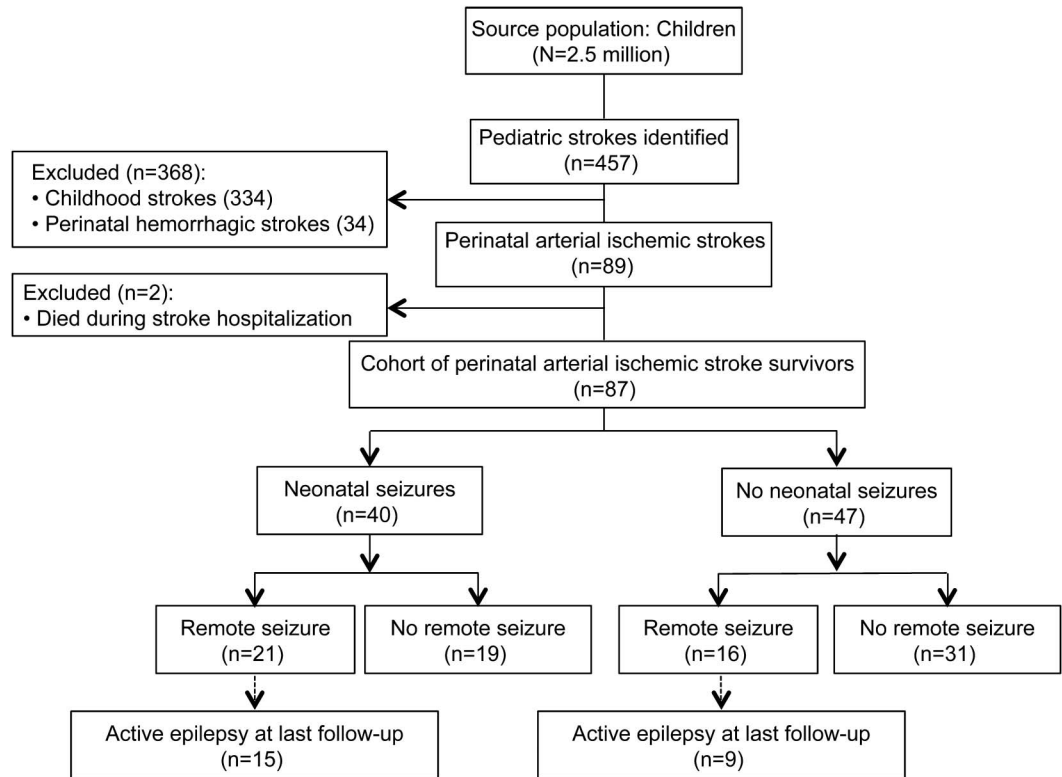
Source population: Children
(N=2.5 million)

Pediatric strokes identified
(n=457)

Excluded (n=368):
• Childhood strokes (334)
• Perinatal hemorrhagic strokes (34)

Perinatal arterial ischemic strokes
(n=89)

Excluded (n=2):
• Died during stroke hospitalization

Cohort of perinatal arterial ischemic stroke survivors
(n=87)

Neonatal seizures
(n=40)

No neonatal seizures
(n=47)

Remote seizure
(n=21)

No remote seizure
(n=19)

Remote seizure
(n=16)

No remote seizure
(n=31)

Active epilepsy at last follow-up
(n=15)

Active epilepsy at last follow-up
(n=9)